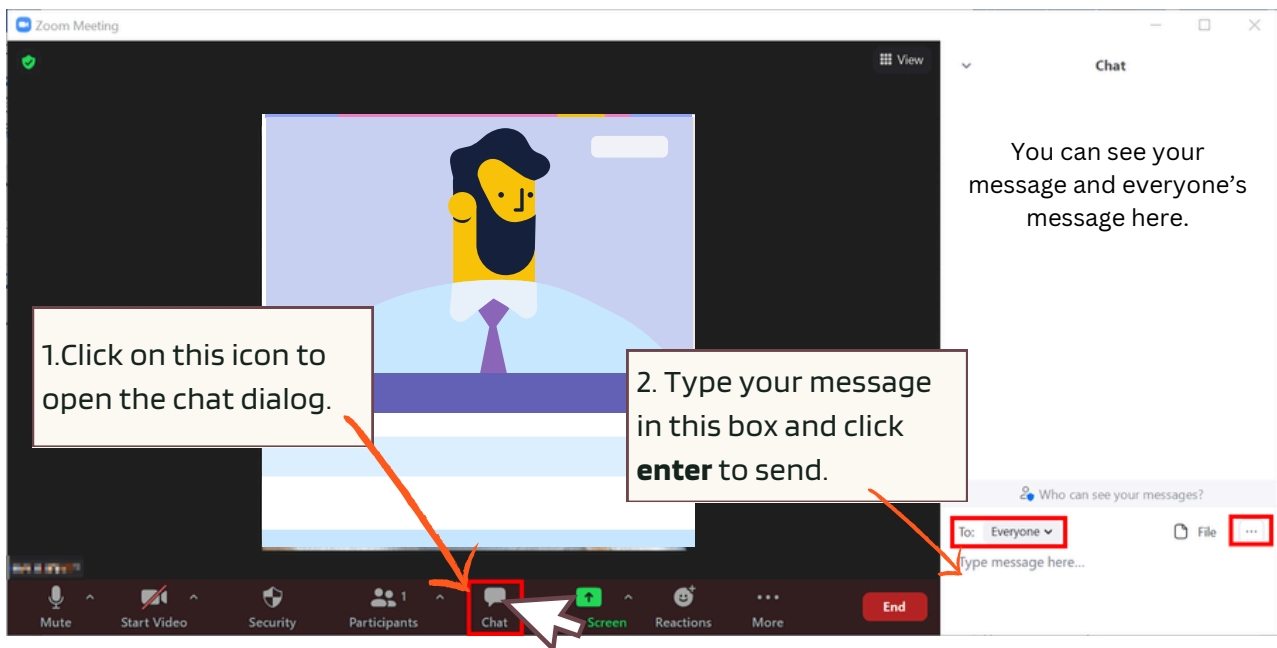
Zoom Meeting

View

Chat

You can see your message and everyone's message here.

1.Click on this icon to open the chat dialog.

2. Type your message in this box and click **enter** to send.

Who can see your messages?

To: Everyone

File

...

Type message here...

Mute

Start Video

Security

Participants 1

Chat

Screen

Reactions

More

End